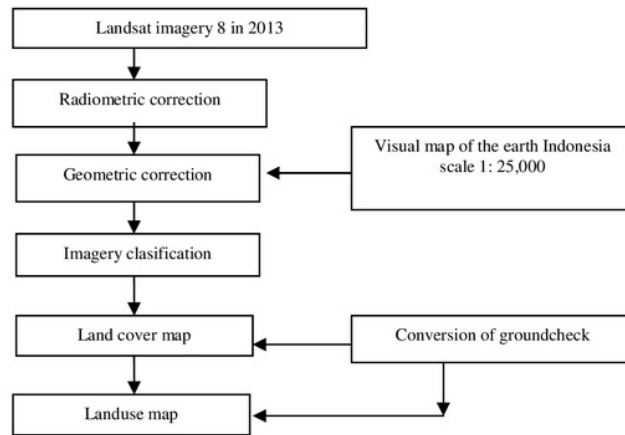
Landsat imagery 8 in 2013

Radiometric correction

Visual map of the earth Indonesia scale 1: 25,000

Geometric correction

Imagery clasification

Land cover map

Conversion of groundcheck

Landuse map